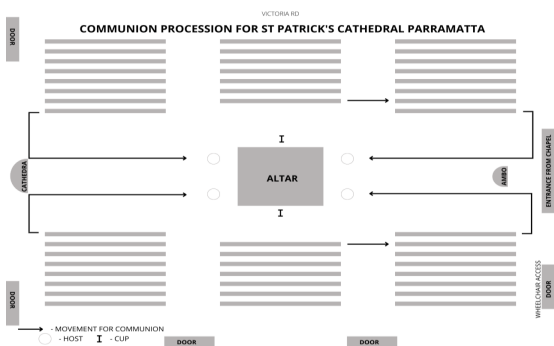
VICTORIA RD

COMMUNION PROCESSION FOR ST PATRICK'S CATHEDRAL PARRAMATTA

DOOR

CATHEDRA

I

ALTAR

I

AMBO

ENTRANCE FROM CHAPEL

DOOR

WHEELCHAIR ACCESS

DOOR

- MOVEMENT FOR COMMUNION
- HOST I - CUP

DOOR

DOOR